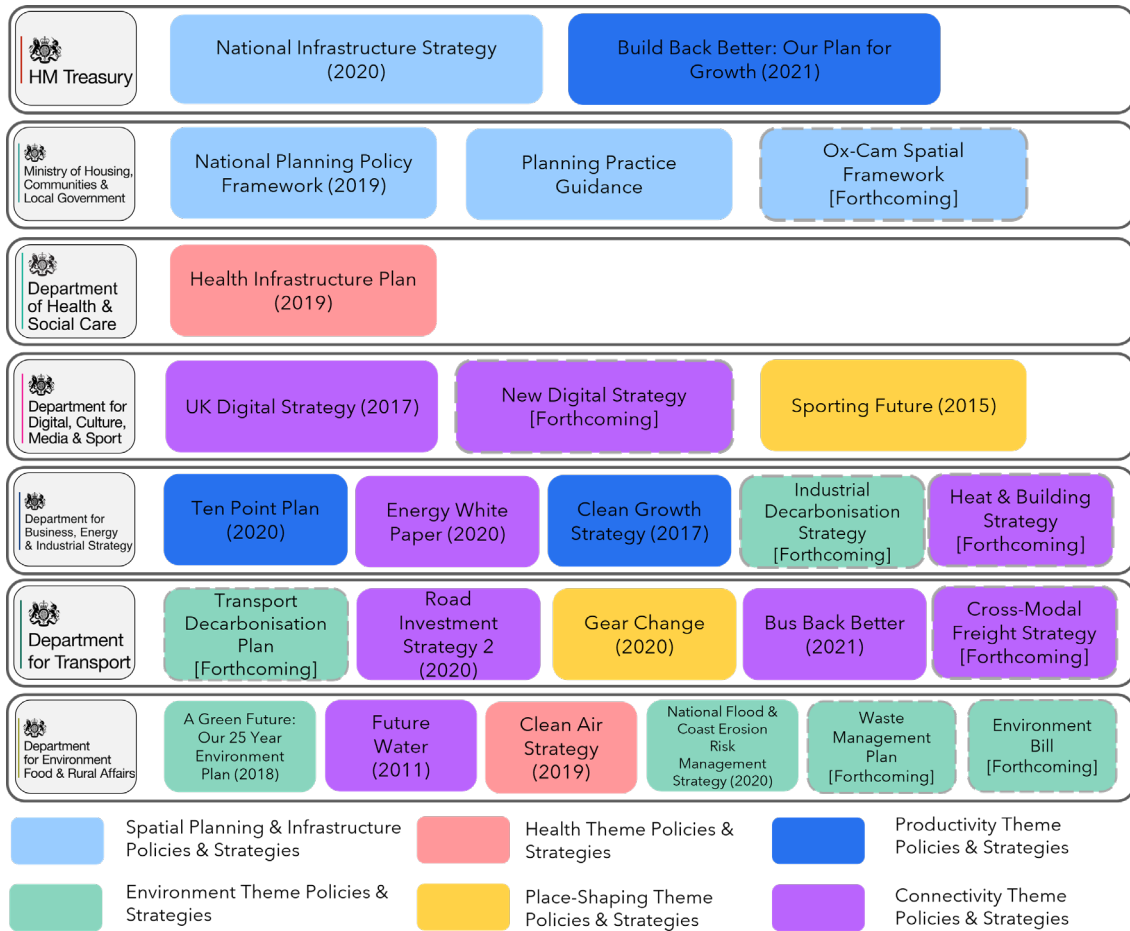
HM Treasury

National Infrastructure Strategy (2020)

Build Back Better: Our Plan for Growth (2021)

Ministry of Housing, Communities & Local Government

National Planning Policy Framework (2019)

Planning Practice Guidance

Ox-Cam Spatial Framework [Forthcoming]

Department of Health & Social Care

Health Infrastructure Plan (2019)

Department for Digital, Culture, Media & Sport

UK Digital Strategy (2017)

New Digital Strategy [Forthcoming]

Sporting Future (2015)

Department for Business, Energy & Industrial Strategy

Ten Point Plan (2020)

Energy White Paper (2020)

Clean Growth Strategy (2017)

Industrial Decarbonisation Strategy [Forthcoming]

Heat & Building Strategy [Forthcoming]

Department for Transport

Transport Decarbonisation Plan [Forthcoming]

Road Investment Strategy 2 (2020)

Gear Change (2020)

Bus Back Better (2021)

Cross-Modal Freight Strategy [Forthcoming]

Department for Environment Food & Rural Affairs

A Green Future: Our 25 Year Environment Plan (2018)

Future Water (2011)

Clean Air Strategy (2019)

National Flood & Coast Erosion Risk Management Strategy (2020)

Waste Management Plan [Forthcoming]

Environment Bill [Forthcoming]

Spatial Planning & Infrastructure Policies & Strategies

Health Theme Policies & Strategies

Productivity Theme Policies & Strategies

Environment Theme Policies & Strategies

Place-Shaping Theme Policies & Strategies

Connectivity Theme Policies & Strategies